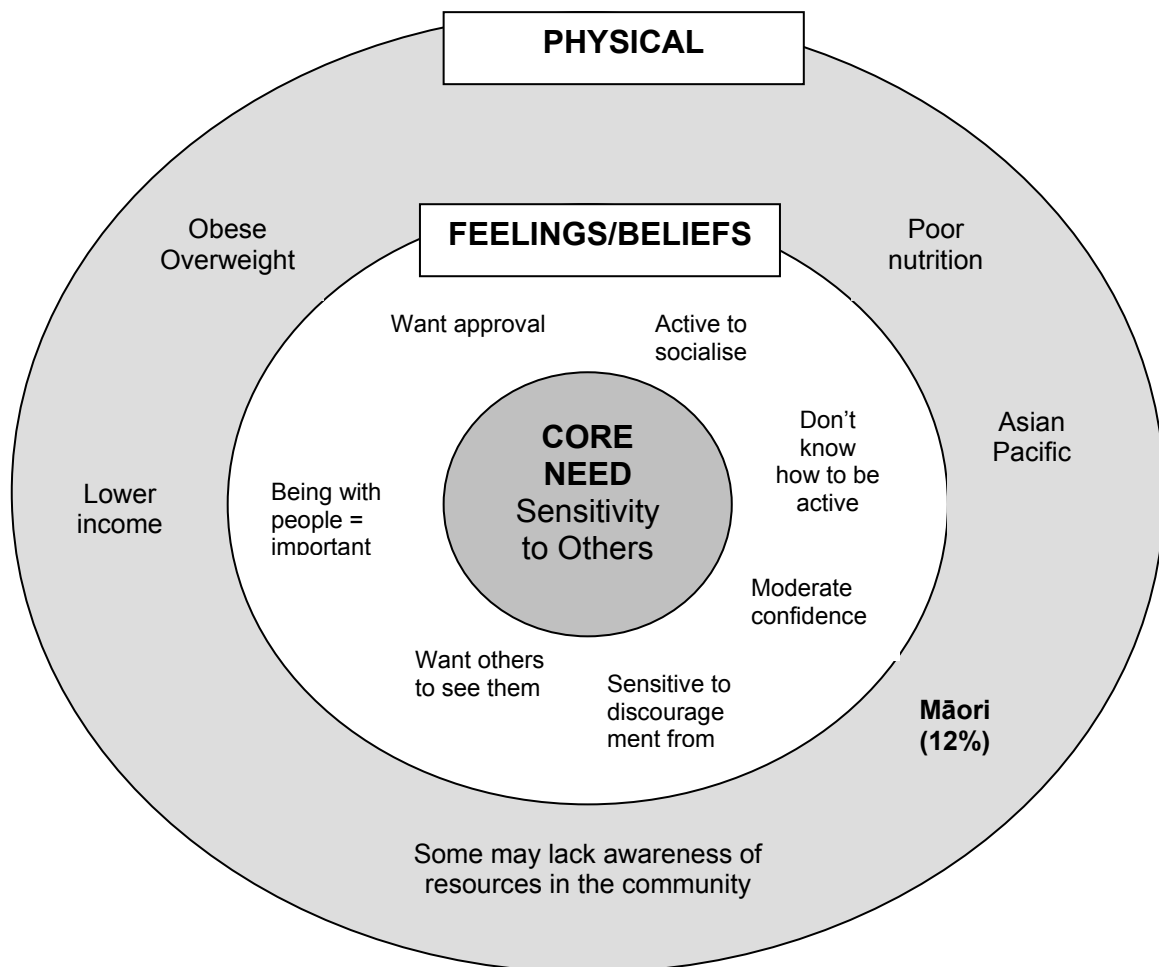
PHYSICAL

Obese
Overweight

FEELINGS/BELIEFS

Poor nutrition

Want approval

Active to socialise

Don't know how to be active

Asian
Pacific

Lower income

Being with people = important

CORE NEED
Sensitivity to Others

Moderate confidence

Want others to see them

Sensitive to discouragement from

Māori (12%)

Some may lack awareness of resources in the community